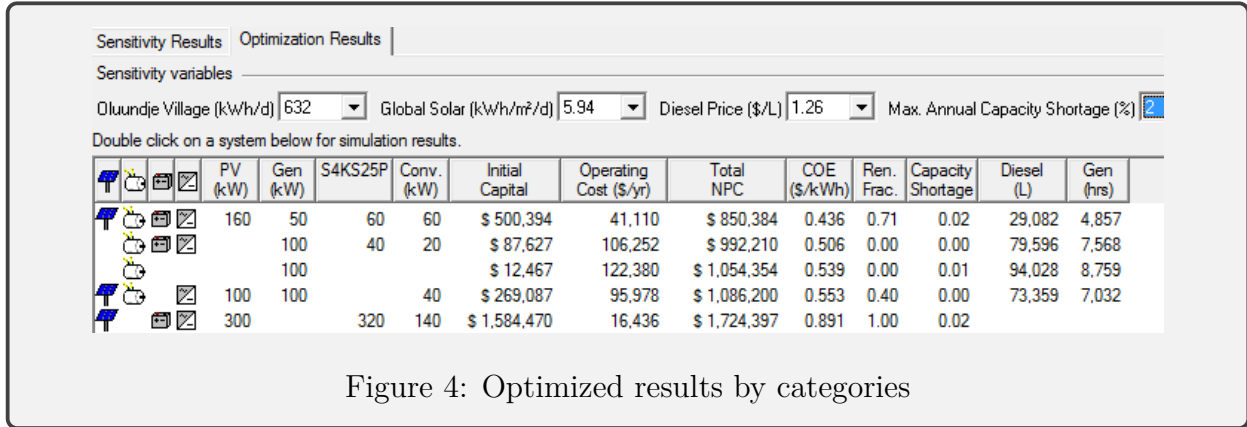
Sensitivity Results | Optimization Results

Sensitivity variables

Oluundje Village (kWh/d) 632 Global Solar (kWh/m²/d) 5.94 Diesel Price ($/L) 1.26 Max. Annual Capacity Shortage (%) 2

Double click on a system below for simulation results.

| PV (kW) | Gen (kW) | S4KS25P | Conv. (kW) | Initial Capital | Operating Cost ($/yr) | Total NPC | COE ($/kWh) | Ren. Frac. | Capacity Shortage | Diesel (L) | Gen (hrs) |
|---|---|---|---|---|---|---|---|---|---|---|---|
| 160 | 50 | 60 | 60 | $ 500,394 | 41,110 | $ 850,384 | 0.436 | 0.71 | 0.02 | 29,082 | 4,857 |
| | 100 | 40 | 20 | $ 87,627 | 106,252 | $ 992,210 | 0.506 | 0.00 | 0.00 | 79,596 | 7,568 |
| | 100 | | | $ 12,467 | 122,380 | $ 1,054,354 | 0.539 | 0.00 | 0.01 | 94,028 | 8,759 |
| 100 | 100 | | 40 | $ 269,087 | 95,978 | $ 1,086,200 | 0.553 | 0.40 | 0.00 | 73,359 | 7,032 |
| 300 | | 320 | 140 | $ 1,584,470 | 16,436 | $ 1,724,397 | 0.891 | 1.00 | 0.02 | | |

Figure 4: Optimized results by categories